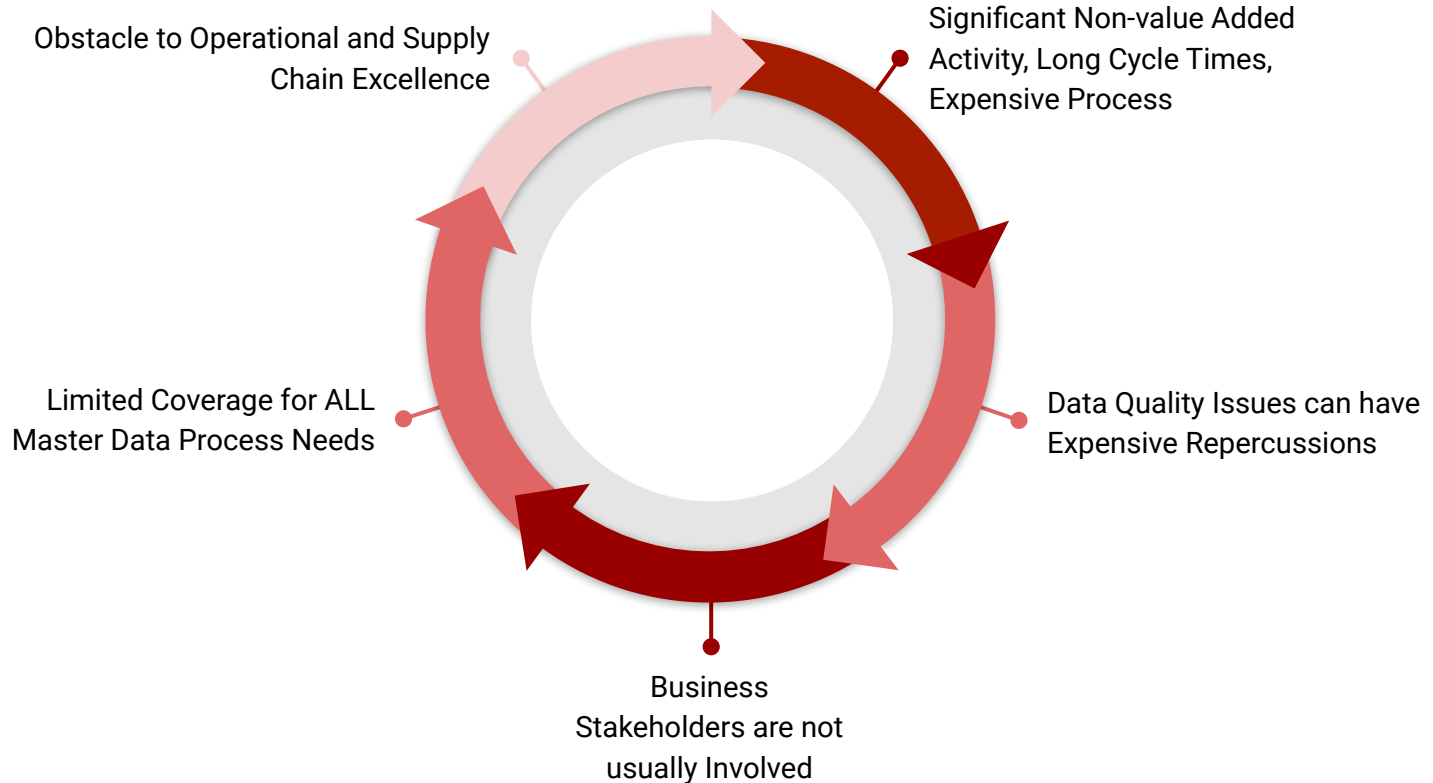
Obstacle to Operational and Supply Chain Excellence

Significant Non-value Added Activity, Long Cycle Times, Expensive Process

Limited Coverage for ALL Master Data Process Needs

Data Quality Issues can have Expensive Repercussions

Business Stakeholders are not usually Involved